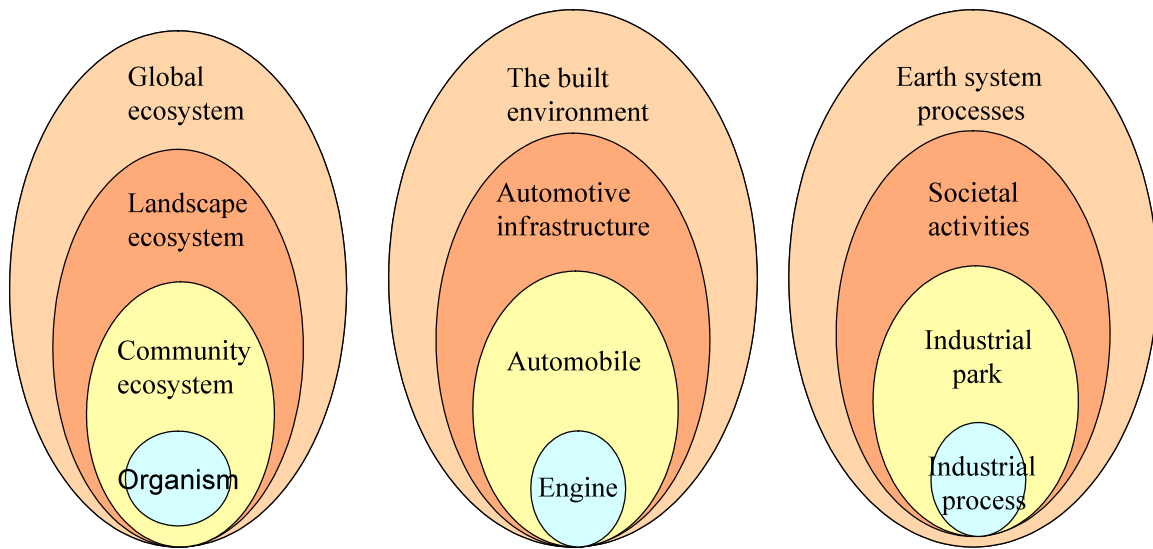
Global ecosystem

Landscape ecosystem

Community ecosystem

Organism

The built environment

Automotive infrastructure

Automobile

Engine

Earth system processes

Societal activities

Industrial park

Industrial process